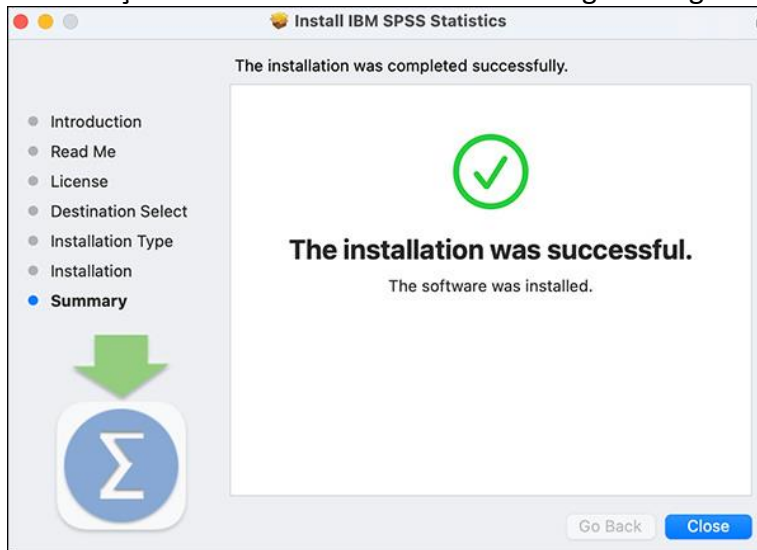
Install IBM SPSS Statistics

The installation was completed successfully.

Introduction
Read Me
License
Destination Select
Installation Type
Installation
Summary

The installation was successful.

The software was installed.

Go Back
Close